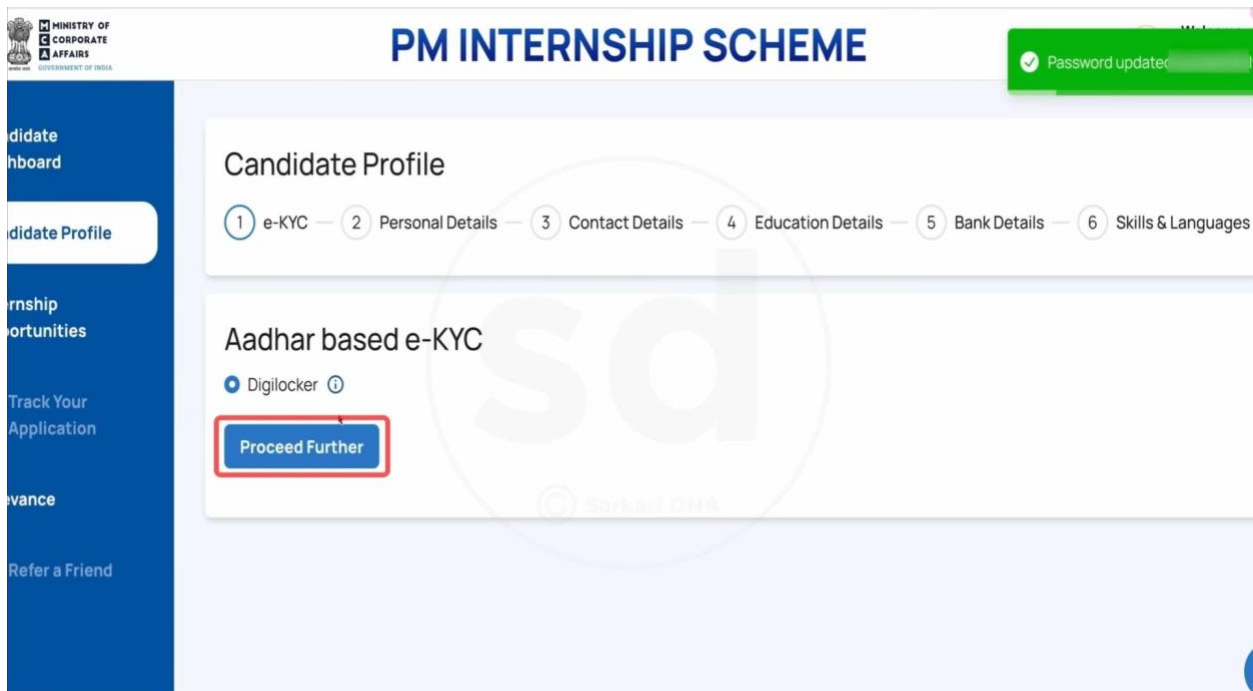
MINISTRY OF CORPORATE AFFAIRS
GOVERNMENT OF INDIA

PM INTERNSHIP SCHEME

Welco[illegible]

Password updatec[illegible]

ıdidate
ıhboard

ıdidate Profile

ernship
portunities

Track Your Application

evance

Refer a Friend

Candidate Profile

1 e-KYC — 2 Personal Details — 3 Contact Details — 4 Education Details — 5 Bank Details — 6 Skills & Languages

Aadhar based e-KYC

Digilocker

Proceed Further

sd
© Sarkari DNA